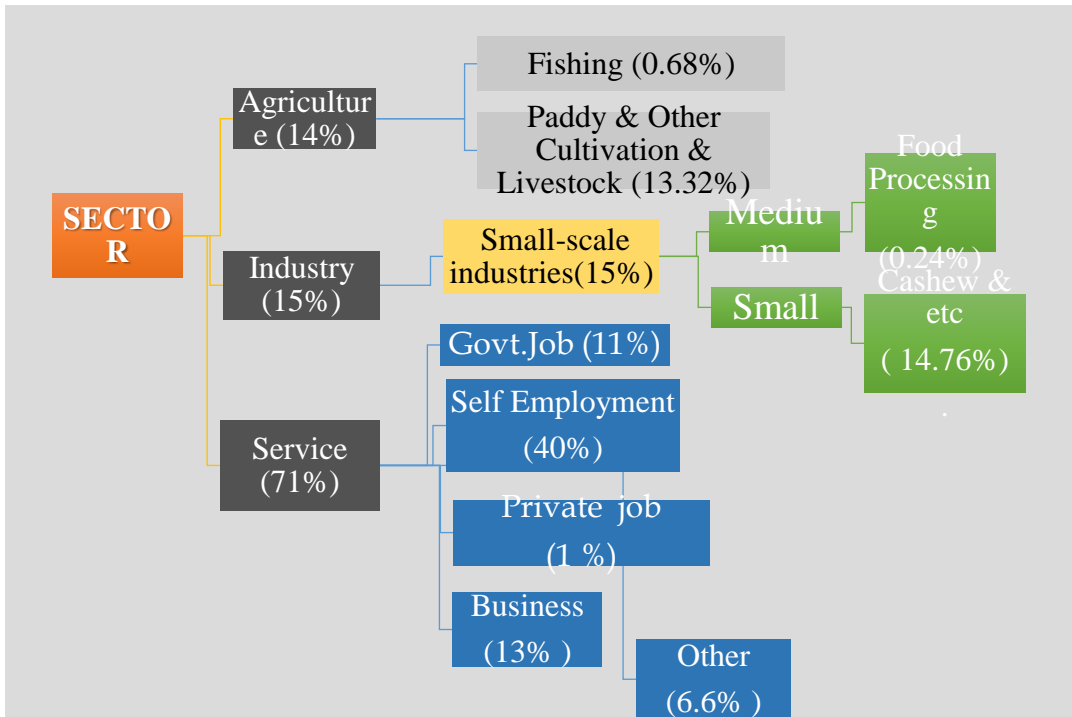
SECTOR

Agriculture (14%)

Fishing (0.68%)

Paddy & Other Cultivation & Livestock (13.32%)

Industry (15%)

Small-scale industries(15%)

Medium

Food Processing (0.24%)

Small

Cashew & etc ( 14.76%) .

Service (71%)

Govt.Job (11%)

Self Employment (40%)

Private job (1 %)

Business (13% )

Other (6.6% )